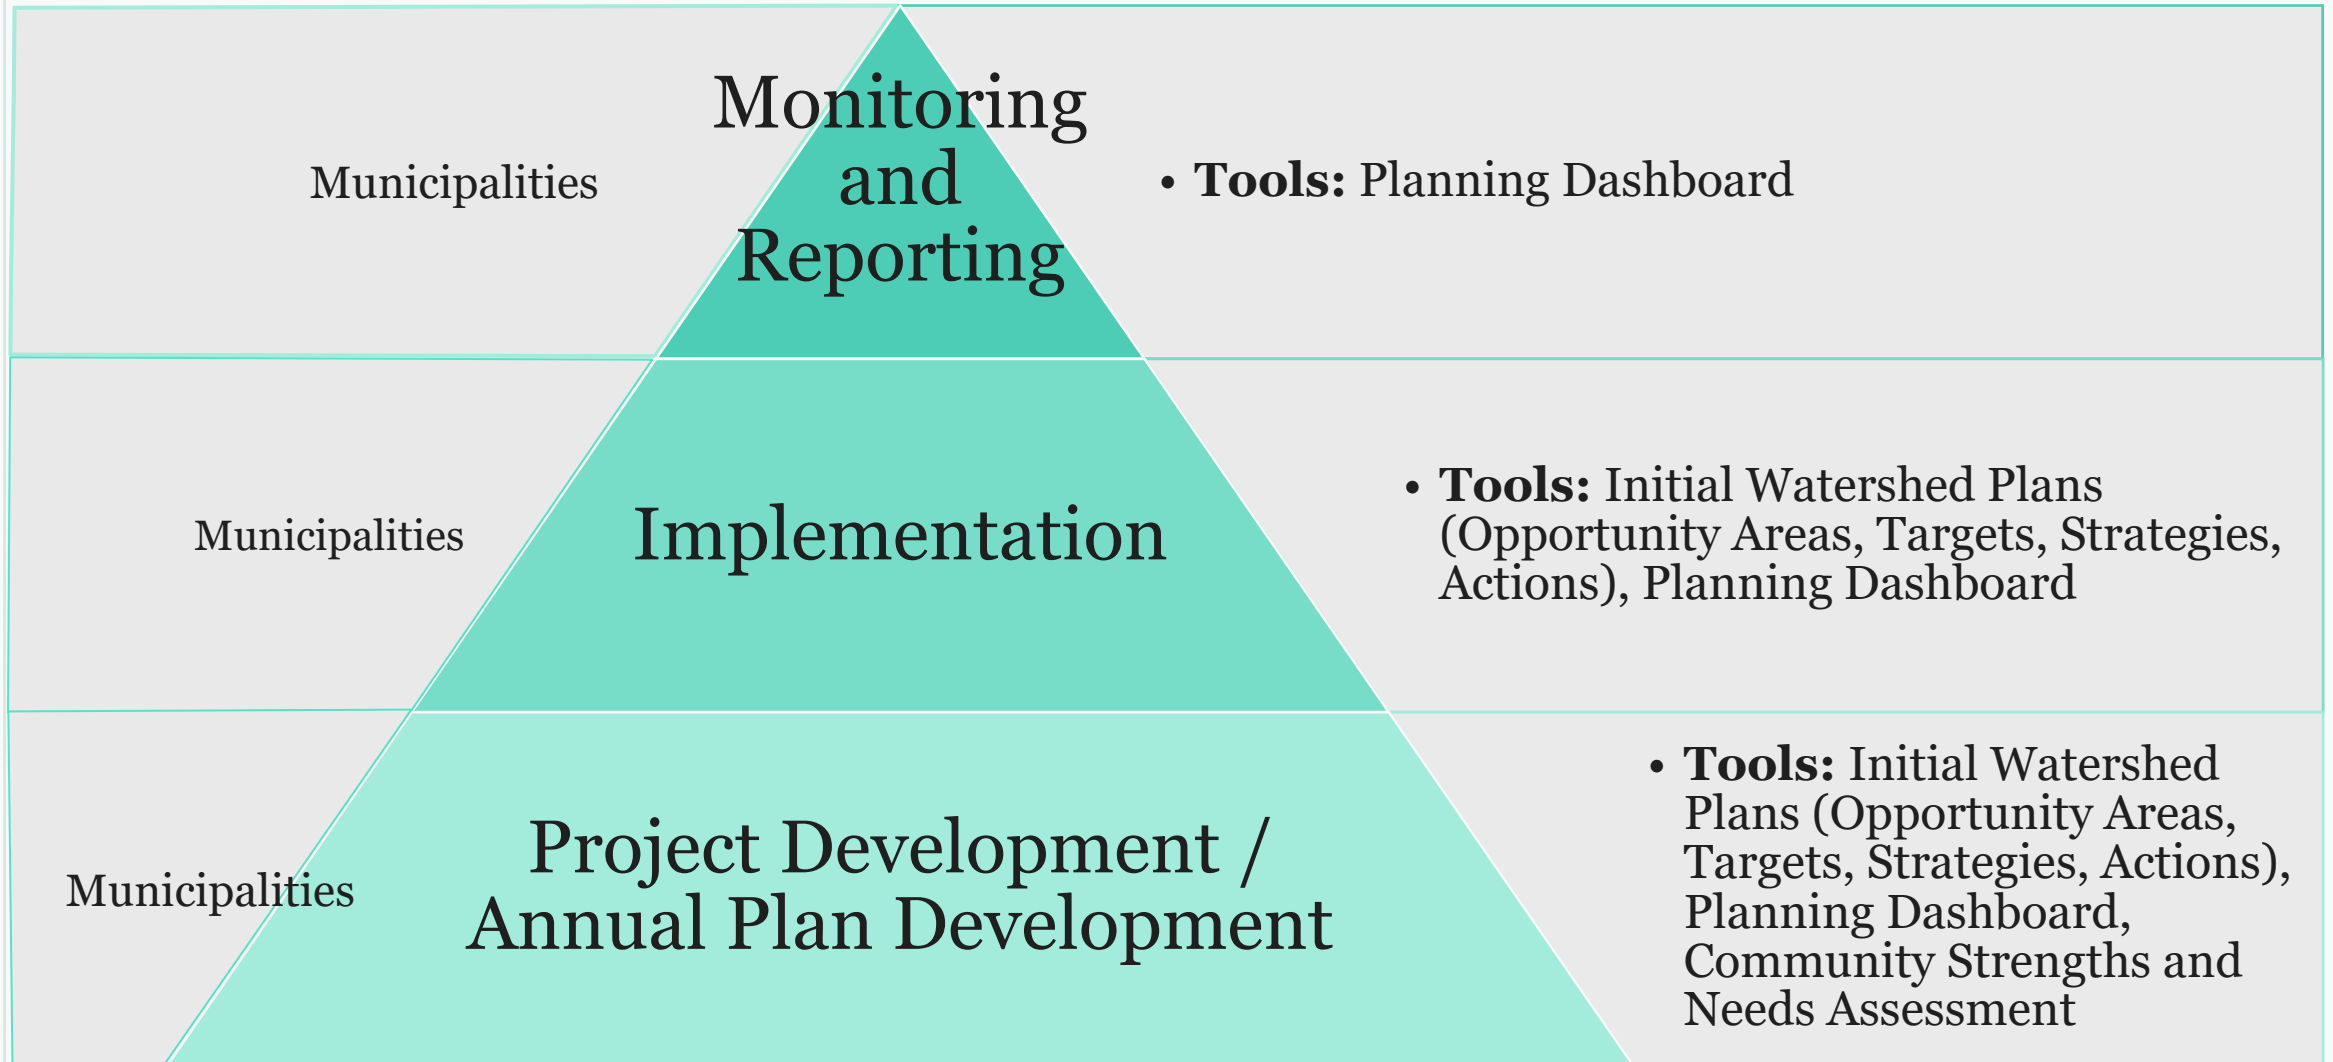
Municipalities

Monitoring and Reporting

• **Tools:** Planning Dashboard

Municipalities

Implementation

• **Tools:** Initial Watershed Plans (Opportunity Areas, Targets, Strategies, Actions), Planning Dashboard

Municipalities

Project Development / Annual Plan Development

• **Tools:** Initial Watershed Plans (Opportunity Areas, Targets, Strategies, Actions), Planning Dashboard, Community Strengths and Needs Assessment